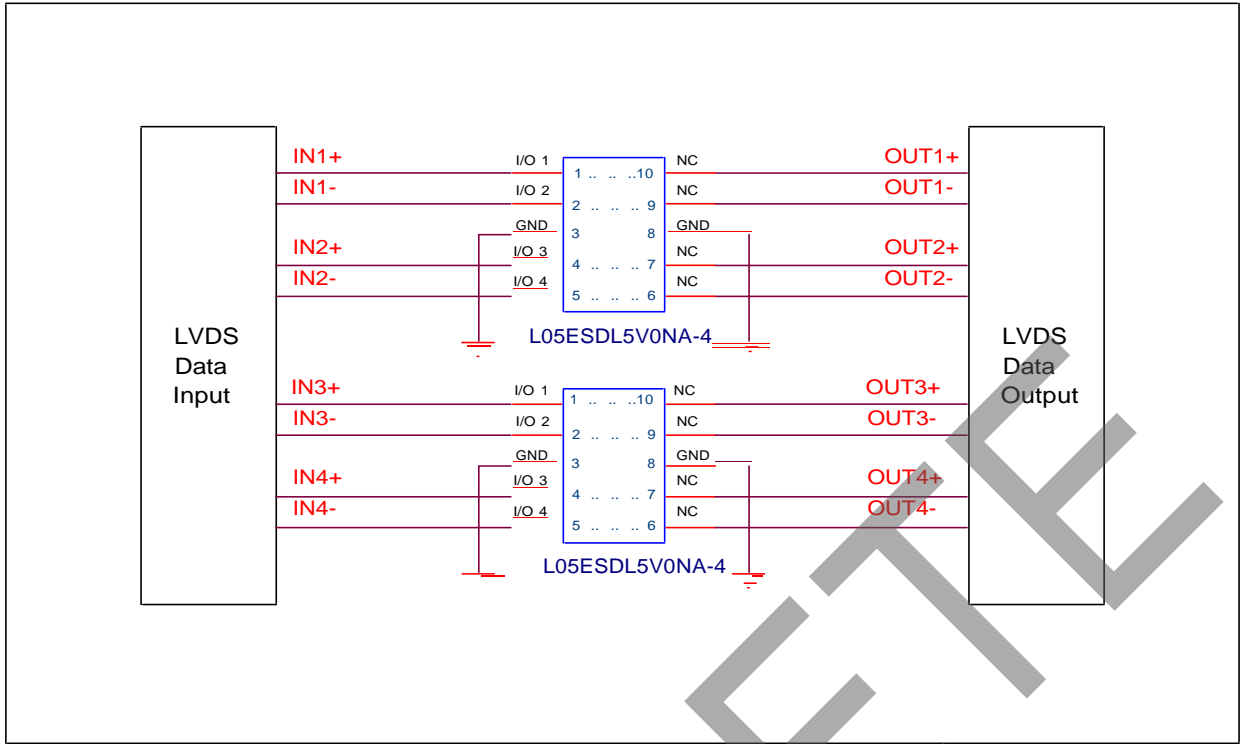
LVDS Data Input

IN1+
IN1-
IN2+
IN2-

I/O 1
I/O 2
GND
I/O 3
I/O 4

1 .. .. ..10
2 .. .. .. 9
3 8
4 .. .. .. 7
5 .. .. .. 6

NC
NC
GND
NC
NC

OUT1+
OUT1-
OUT2+
OUT2-

L05ESDL5V0NA-4

IN3+
IN3-
IN4+
IN4-

I/O 1
I/O 2
GND
I/O 3
I/O 4

1 .. .. ..10
2 .. .. .. 9
3 8
4 .. .. .. 7
5 .. .. .. 6

NC
NC
GND
NC
NC

OUT3+
OUT3-
OUT4+
OUT4-

L05ESDL5V0NA-4

LVDS Data Output